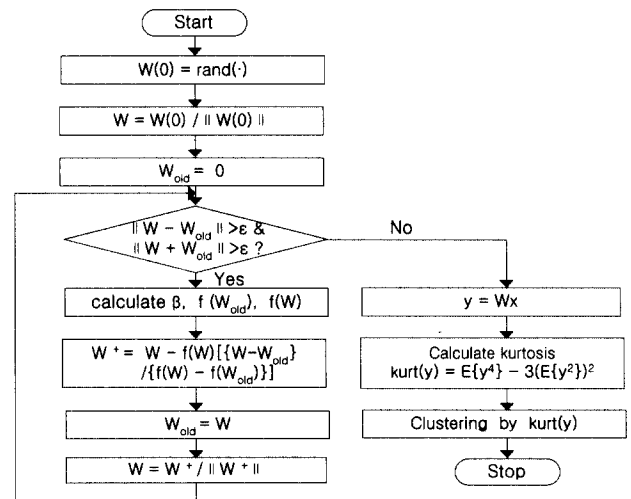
Start

$W(0) = rand(\cdot)$

$W = W(0) / \| W(0) \|$

$W_{old} = 0$

$\| W - W_{old} \| > \varepsilon$ & $\| W + W_{old} \| > \varepsilon$ ?

No

Yes

calculate β, $f(W_{old})$, $f(W)$

$W^+ = W - f(W)[\{W - W_{old}\} / \{f(W) - f(W_{old})\}]$

$W_{old} = W$

$W = W^+ / \| W^+ \|$

$y = Wx$

Calculate kurtosis
$kurt(y) = E\{y^4\} - 3(E\{y^2\})^2$

Clustering by kurt(y)

Stop